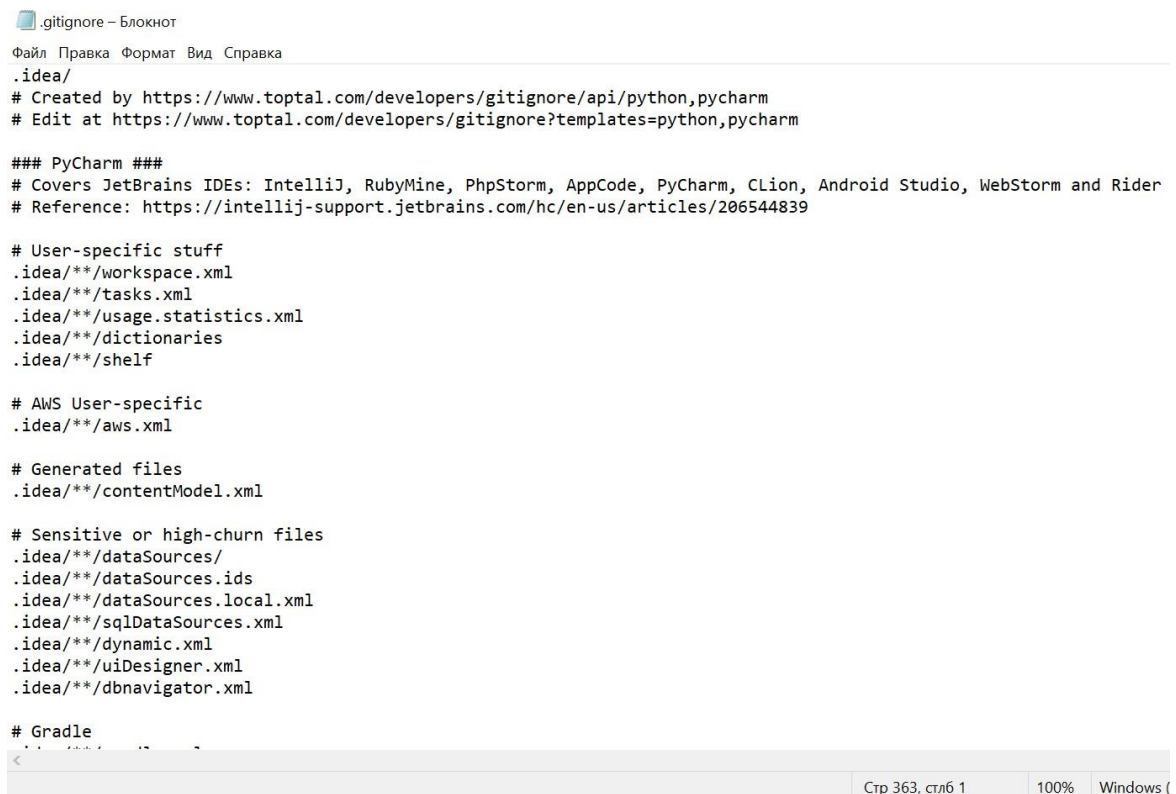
.gitignore – Блокнот

Файл Правка Формат Вид Справка

.idea/
# Created by https://www.toptal.com/developers/gitignore/api/python,pycharm
# Edit at https://www.toptal.com/developers/gitignore?templates=python,pycharm

### PyCharm ###
# Covers JetBrains IDEs: IntelliJ, RubyMine, PhpStorm, AppCode, PyCharm, CLion, Android Studio, WebStorm and Rider
# Reference: https://intellij-support.jetbrains.com/hc/en-us/articles/206544839

# User-specific stuff
.idea/**/workspace.xml
.idea/**/tasks.xml
.idea/**/usage.statistics.xml
.idea/**/dictionaries
.idea/**/shelf

# AWS User-specific
.idea/**/aws.xml

# Generated files
.idea/**/contentModel.xml

# Sensitive or high-churn files
.idea/**/dataSources/
.idea/**/dataSources.ids
.idea/**/dataSources.local.xml
.idea/**/sqlDataSources.xml
.idea/**/dynamic.xml
.idea/**/uiDesigner.xml
.idea/**/dbnavigator.xml

# Gradle
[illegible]

Стр 363, стлб 1 100% Windows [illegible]